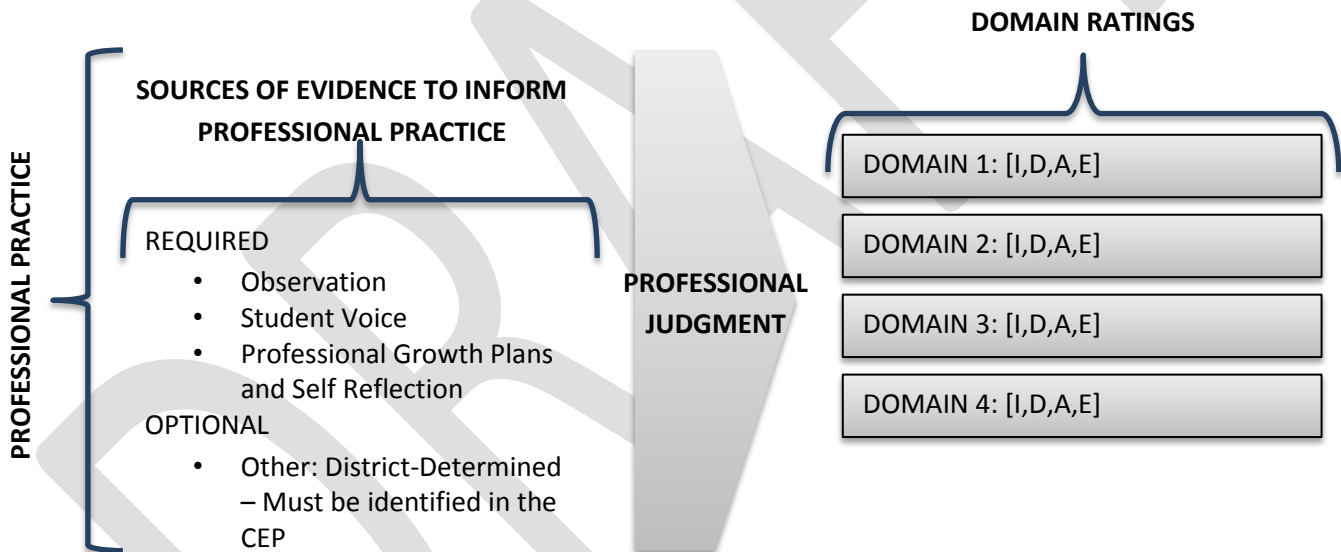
PROFESSIONAL PRACTICE

SOURCES OF EVIDENCE TO INFORM PROFESSIONAL PRACTICE

REQUIRED
- Observation
- Student Voice
- Professional Growth Plans and Self Reflection

OPTIONAL
- Other: District-Determined – Must be identified in the CEP

PROFESSIONAL JUDGMENT

DOMAIN RATINGS

DOMAIN 1: [I,D,A,E]

DOMAIN 2: [I,D,A,E]

DOMAIN 3: [I,D,A,E]

DOMAIN 4: [I,D,A,E]